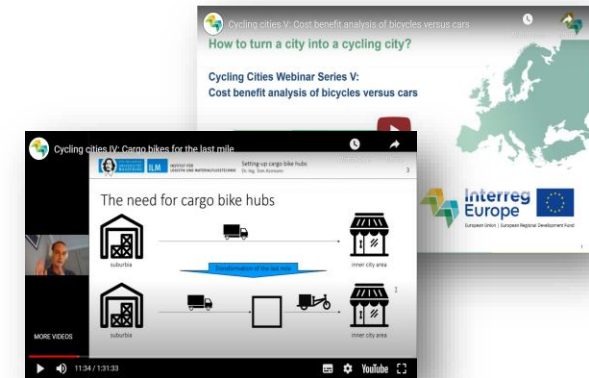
Cycling cities V: Cost benefit analysis of bicycles versus cars

How to turn a city into a cycling city?

Cycling Cities Webinar Series V:
Cost benefit analysis of bicycles versus cars

Interreg Europe

European Union | European Regional Development Fund

Cycling cities IV: Cargo bikes for the last mile

ILM

Setting up cargo bike hubs

The need for cargo bike hubs

suburbia

inner city area

Transformation of the last mile

suburbia

inner city area

MORE VIDEOS

11:34 / 1:31:33

YouTube